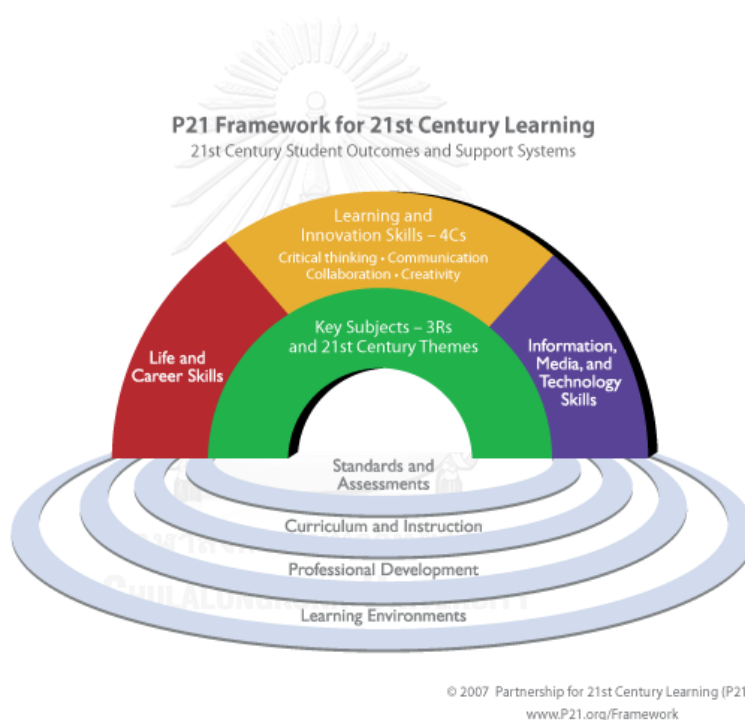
P21 Framework for 21st Century Learning
21st Century Student Outcomes and Support Systems

Learning and Innovation Skills – 4Cs
Critical thinking • Communication
Collaboration • Creativity

Life and Career Skills

Key Subjects – 3Rs and 21st Century Themes

Information, Media, and Technology Skills

Standards and Assessments

Curriculum and Instruction

Professional Development

Learning Environments

© 2007 Partnership for 21st Century Learning (P21
www.P21.org/Framework